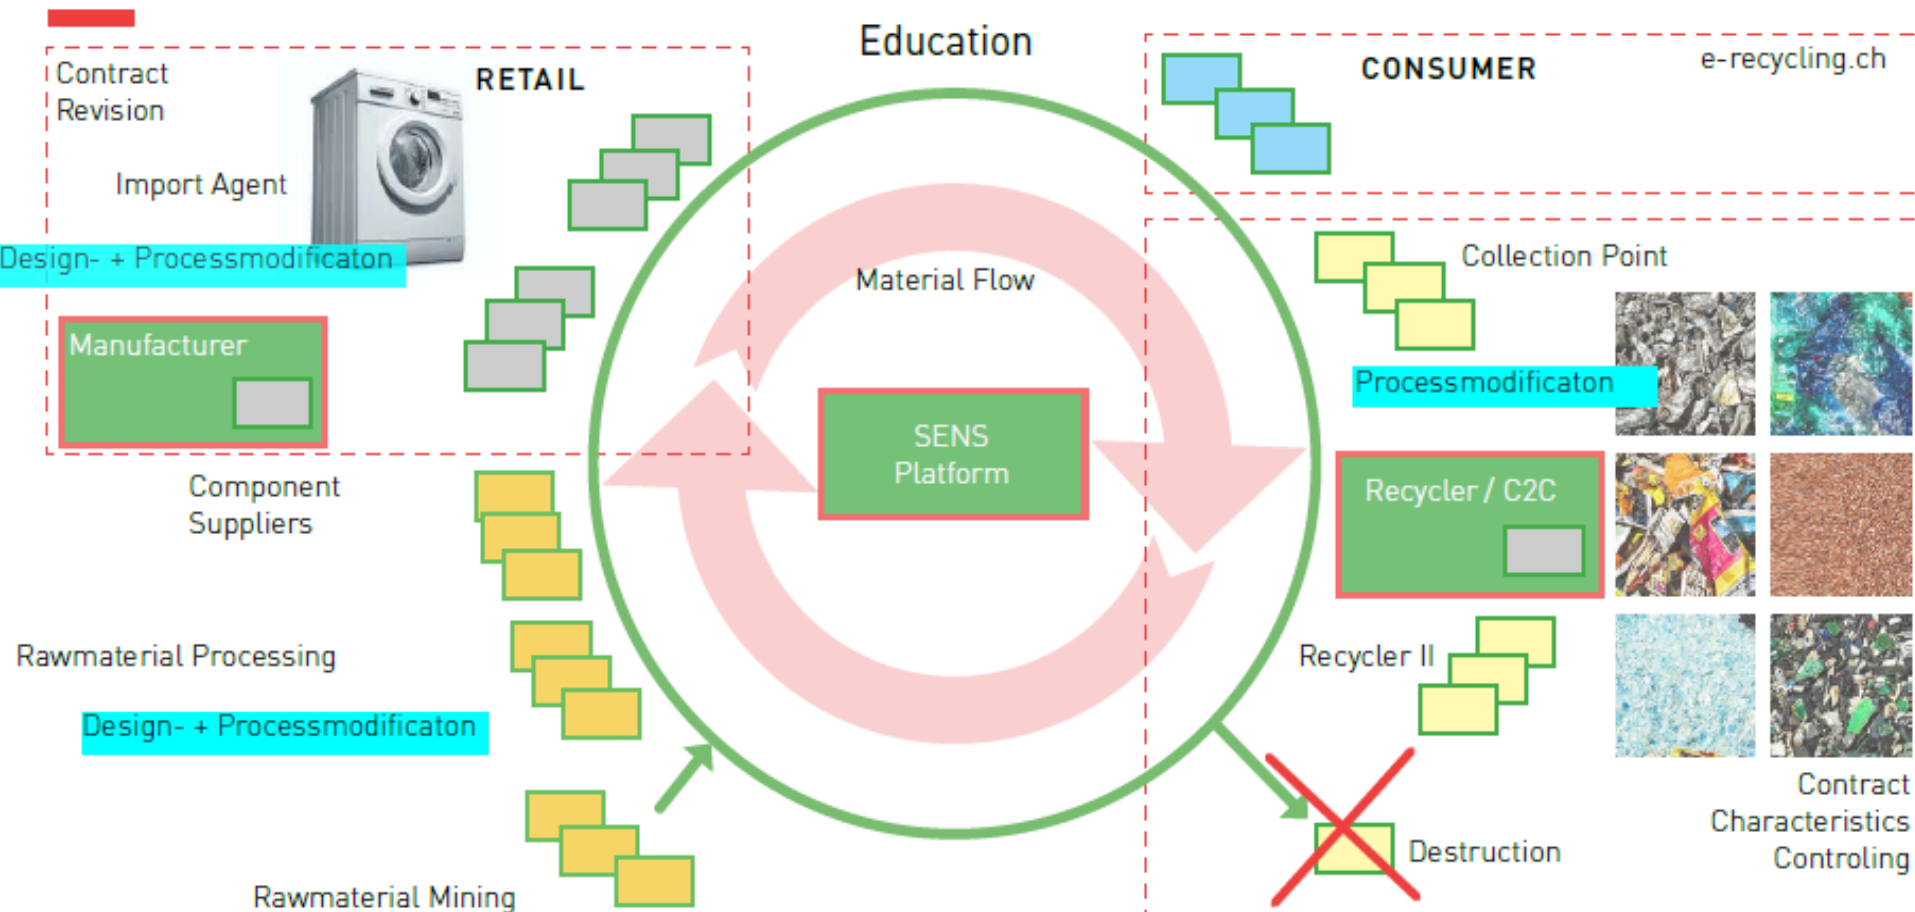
Education

Contract Revision

RETAIL

Import Agent

Design- + Processmodificaton

Manufacturer

CONSUMER

e-recycling.ch

Collection Point

Material Flow

SENS Platform

Processmodificaton

Recycler / C2C

Component Suppliers

Rawmaterial Processing

Design- + Processmodificaton

Recycler II

Destruction

Contract Characteristics Controling

Rawmaterial Mining